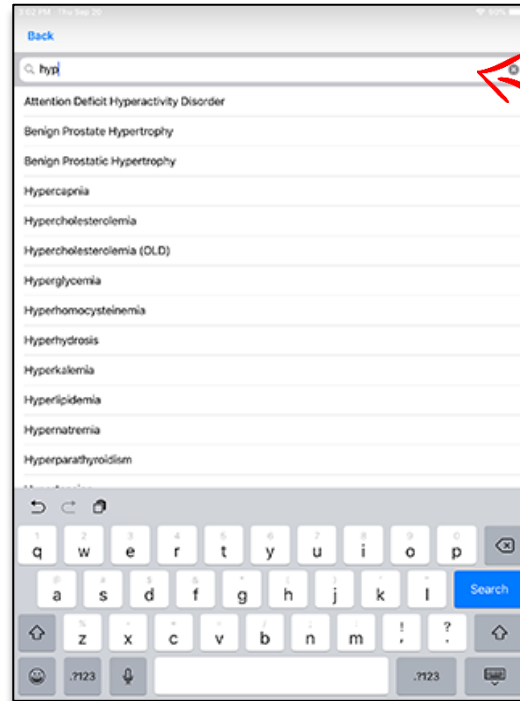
Back

hyp

Attention Deficit Hyperactivity Disorder

Benign Prostate Hypertrophy

Benign Prostatic Hypertrophy

Hypercapnia

Hypercholesterolemia

Hypercholesterolemia (OLD)

Hyperglycemia

Hyperhomocysteinemia

Hyperhydrosis

Hyperkalemia

Hyperlipidemia

Hypernatremia

Hyperparathyroidism

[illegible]

q w e r t y u i o p

a s d f g h j k l

Search

z x c v b n m ! ?

.?123 .?123